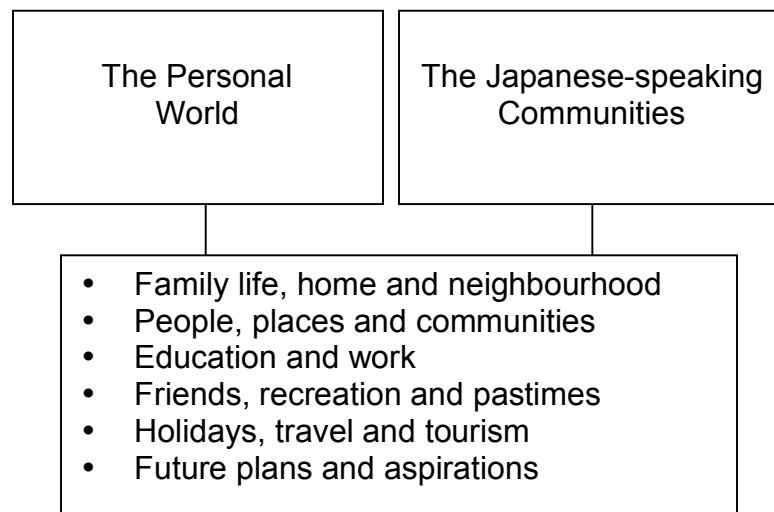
The Personal World

The Japanese-speaking Communities

- Family life, home and neighbourhood
- People, places and communities
- Education and work
- Friends, recreation and pastimes
- Holidays, travel and tourism
- Future plans and aspirations